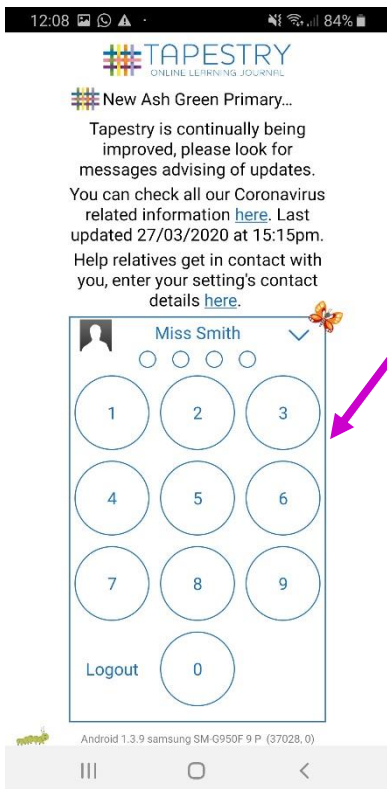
12:08 84%

TAPESTRY
ONLINE LEARNING JOURNAL

New Ash Green Primary...

Tapestry is continually being improved, please look for messages advising of updates.

You can check all our Coronavirus related information here. Last updated 27/03/2020 at 15:15pm.

Help relatives get in contact with you, enter your setting's contact details here.

Miss Smith

1 2 3
4 5 6
7 8 9
Logout 0

Android 1.3.9 samsung SM-G950F 9 P (37028, 0)